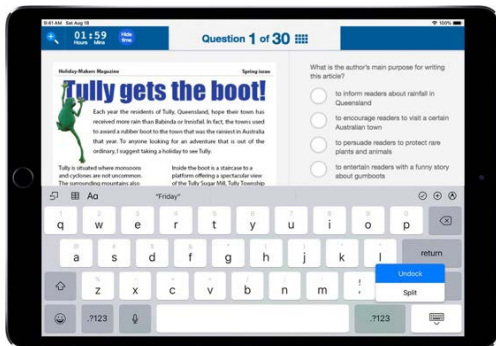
9:41 AM Sat Aug 18

01:59
Hours Mins

Hide time

Question 1 of 30

Holiday-Makers Magazine

Spring issue

Tully gets the boot!

Each year the residents of Tully, Queensland, hope their town has received more rain than Babinda or Innisfail. In fact, the towns used to award a rubber boot to the town that was the rainiest in Australia that year. To anyone looking for an adventure that is out of the ordinary, I suggest taking a holiday to see Tully.

Tully is situated where monsoons and cyclones are not uncommon. The surrounding mountains also

Inside the boot is a staircase to a platform offering a spectacular view of the Tully Sugar Mill, Tully Township

What is the author's main purpose for writing this article?

to inform readers about rainfall in Queensland

to encourage readers to visit a certain Australian town

to persuade readers to protect rare plants and animals

to entertain readers with a funny story about gumboots

Aa

"Friday"

q w e r t y u i o p

a s d f g h j k l

return

z x c v b n m

.?123

.?123

Undock

Split